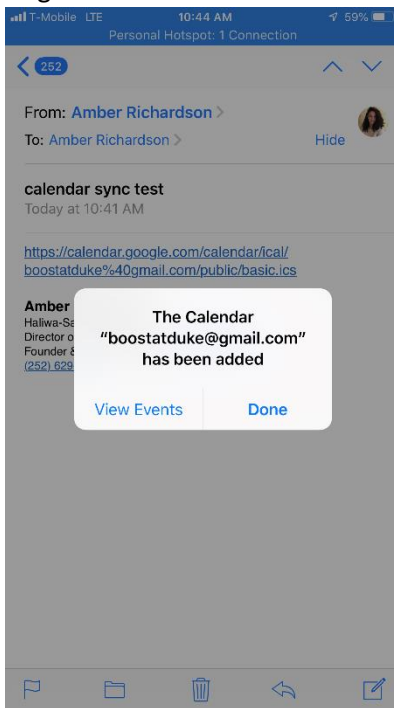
T-Mobile LTE
10:44 AM
59%
Personal Hotspot: 1 Connection

252

From: Amber Richardson
To: Amber Richardson
Hide

calendar sync test
Today at 10:41 AM

https://calendar.google.com/calendar/ical/boostatduke%40gmail.com/public/basic.ics

Amber
Haliwa-Sa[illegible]
Director o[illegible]
Founder &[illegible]
(252) 629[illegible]

The Calendar "boostatduke@gmail.com" has been added

View Events
Done